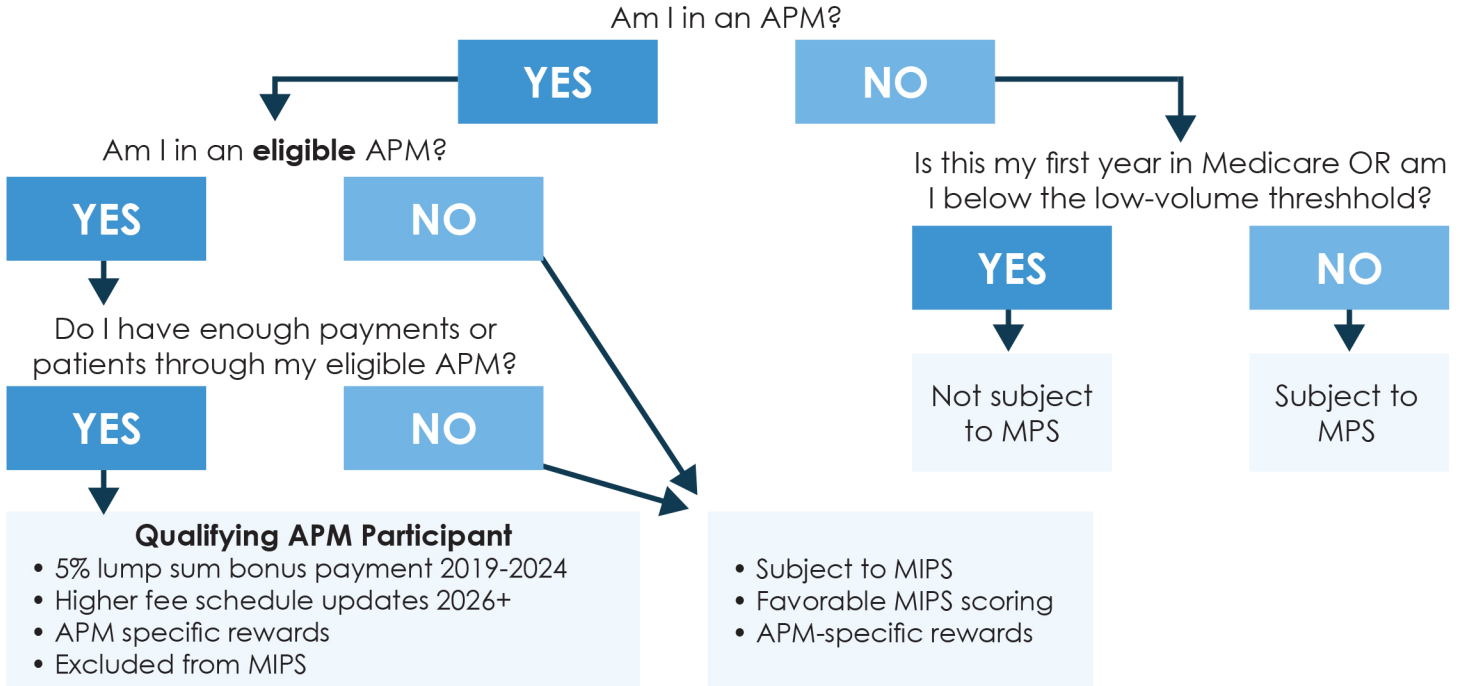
Am I in an APM?

YES

NO

Am I in an **eligible** APM?

YES

NO

Do I have enough payments or patients through my eligible APM?

YES

NO

**Qualifying APM Participant**
- 5% lump sum bonus payment 2019-2024
- Higher fee schedule updates 2026+
- APM specific rewards
- Excluded from MIPS

- Subject to MIPS
- Favorable MIPS scoring
- APM-specific rewards

Is this my first year in Medicare OR am I below the low-volume threshhold?

YES

NO

Not subject to MPS

Subject to MPS